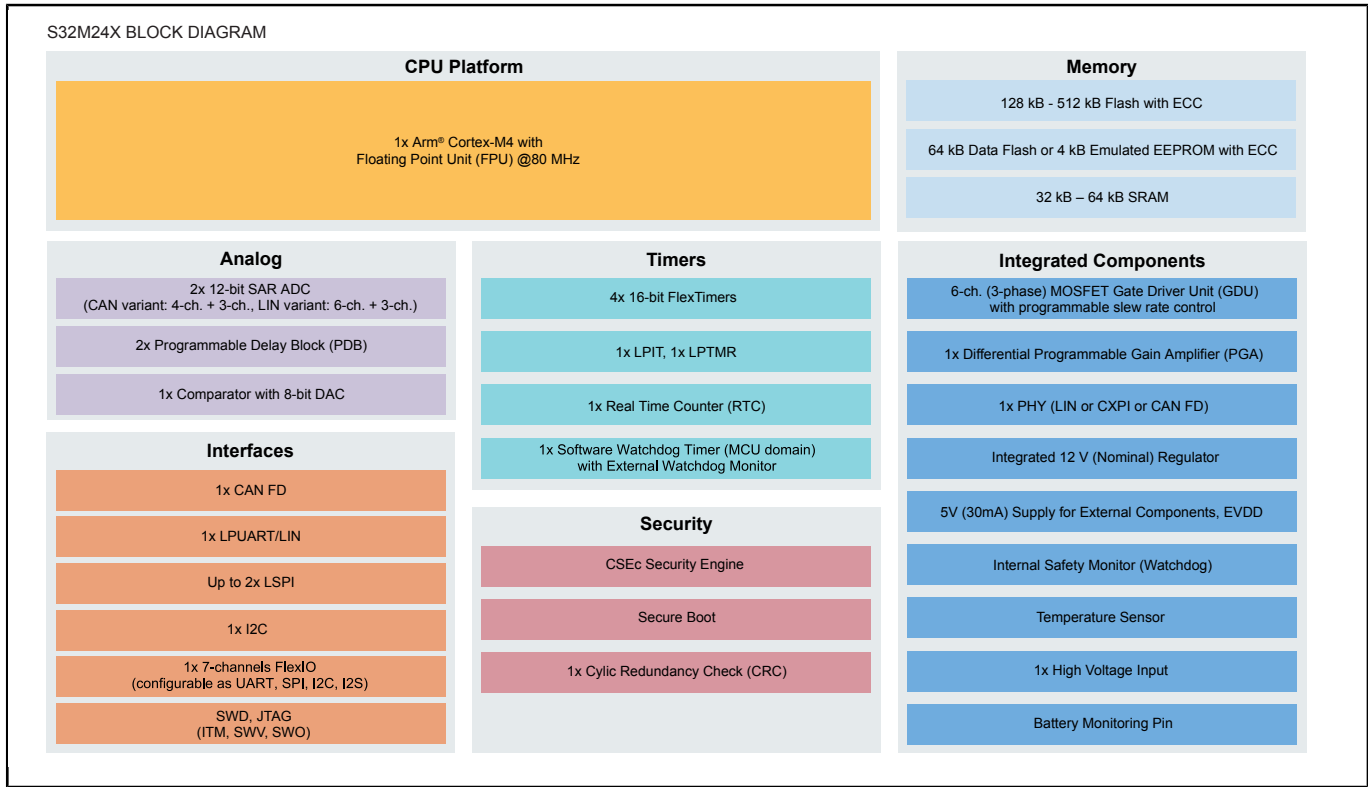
S32M24X BLOCK DIAGRAM

CPU Platform

1x Arm® Cortex-M4 with Floating Point Unit (FPU) @80 MHz

Memory

128 kB - 512 kB Flash with ECC

64 kB Data Flash or 4 kB Emulated EEPROM with ECC

32 kB – 64 kB SRAM

Analog

2x 12-bit SAR ADC (CAN variant: 4-ch. + 3-ch., LIN variant: 6-ch. + 3-ch.)

2x Programmable Delay Block (PDB)

1x Comparator with 8-bit DAC

Timers

4x 16-bit FlexTimers

1x LPIT, 1x LPTMR

1x Real Time Counter (RTC)

1x Software Watchdog Timer (MCU domain) with External Watchdog Monitor

Integrated Components

6-ch. (3-phase) MOSFET Gate Driver Unit (GDU) with programmable slew rate control

1x Differential Programmable Gain Amplifier (PGA)

1x PHY (LIN or CXPI or CAN FD)

Integrated 12 V (Nominal) Regulator

5V (30mA) Supply for External Components, EVDD

Internal Safety Monitor (Watchdog)

Temperature Sensor

1x High Voltage Input

Battery Monitoring Pin

Interfaces

1x CAN FD

1x LPUART/LIN

Up to 2x LSPI

1x I2C

1x 7-channels FlexIO (configurable as UART, SPI, I2C, I2S)

SWD, JTAG (ITM, SWV, SWO)

Security

CSEc Security Engine

Secure Boot

1x Cylic Redundancy Check (CRC)